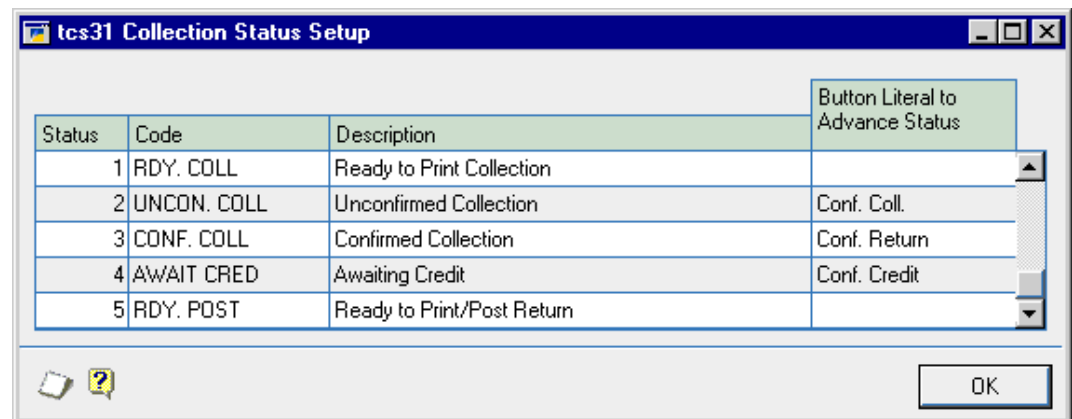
tcs31 Collection Status Setup

| Status | Code | Description | Button Literal to Advance Status |
|---|---|---|---|
| 1 | RDY. COLL | Ready to Print Collection | |
| 2 | UNCON. COLL | Unconfirmed Collection | Conf. Coll. |
| 3 | CONF. COLL | Confirmed Collection | Conf. Return |
| 4 | AWAIT CRED | Awaiting Credit | Conf. Credit |
| 5 | RDY. POST | Ready to Print/Post Return | |

?

OK